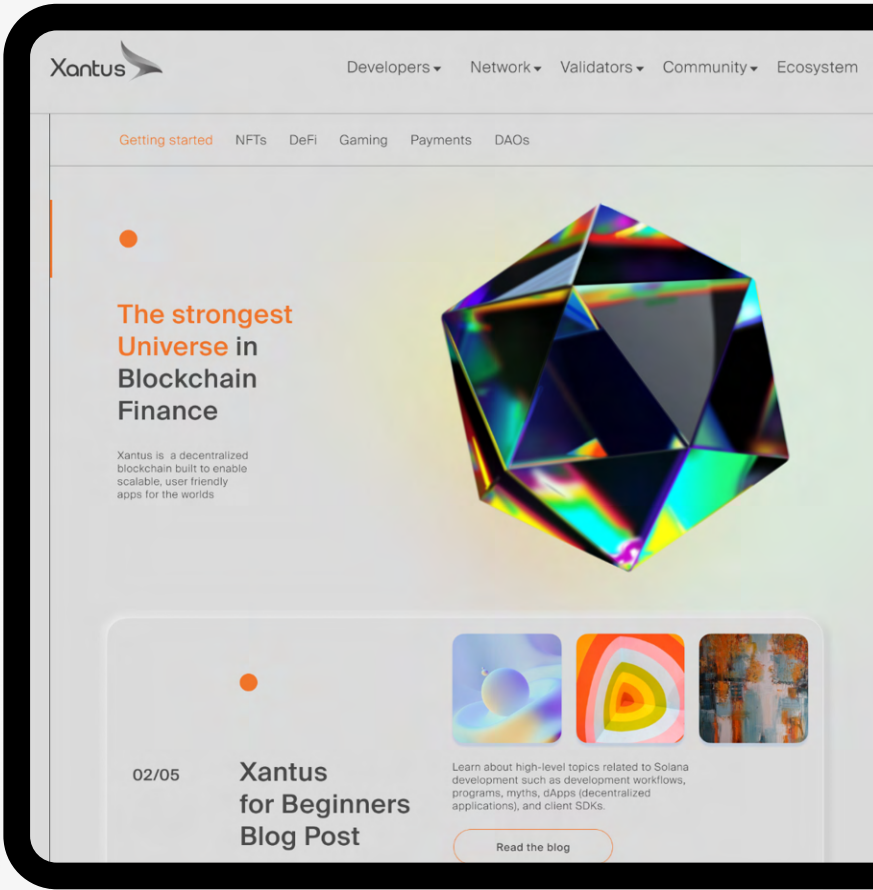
Xantus

Developers Network Validators Community Ecosystem

Getting started NFTs DeFi Gaming Payments DAOs

The strongest Universe in Blockchain Finance

Xantus is a decentralized blockchain built to enable scalable, user friendly apps for the worlds

02/05

Xantus for Beginners Blog Post

Learn about high-level topics related to Solana development such as development workflows, programs, myths, dApps (decentralized applications), and client SDKs.

Read the blog